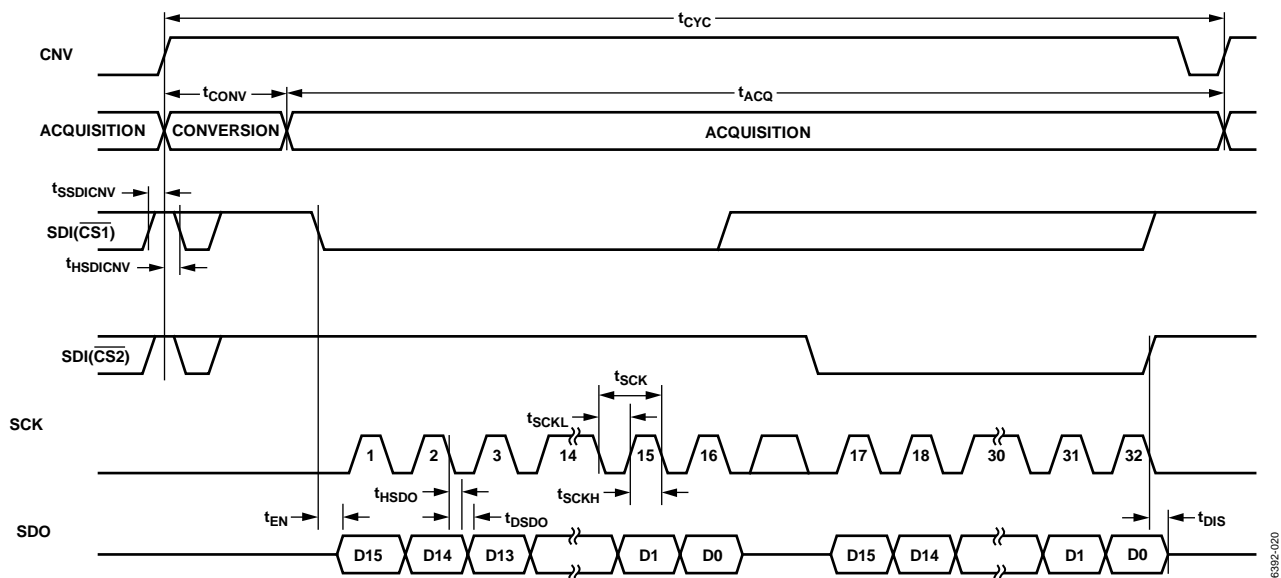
$t_{CYC}$

CNV

$t_{CONV}$

$t_{ACQ}$

ACQUISITION CONVERSION ACQUISITION

$t_{SSDICNV}$

SDI($\overline{CS1}$)

$t_{HSDICNV}$

SDI($\overline{CS2}$)

$t_{SCK}$

$t_{SCKL}$

SCK

1 2 3 14 15 16 17 18 30 31 32

$t_{HSDO}$

$t_{SCKH}$

$t_{EN}$

$t_{DSDO}$

$t_{DIS}$

SDO

D15 D14 D13 D1 D0 D15 D14 D1 D0

06392-020